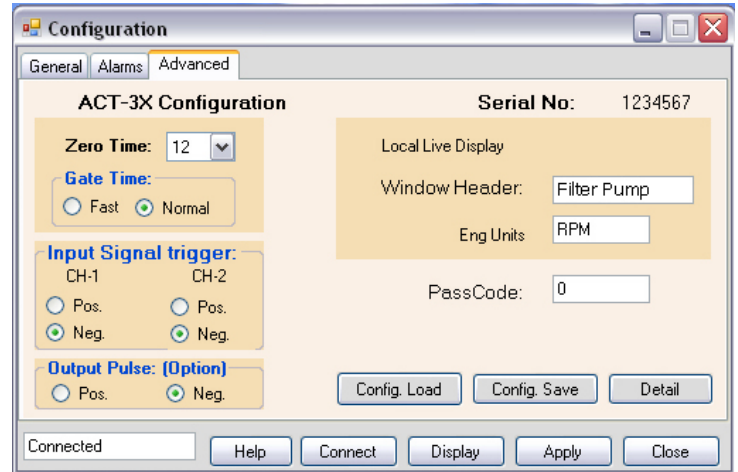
Configuration

General Alarms Advanced

ACT-3X Configuration

Serial No: 1234567

Zero Time: 12

Gate Time:
Fast Normal

Input Signal trigger:
CH-1 CH-2
Pos. Pos.
Neg. Neg.

Output Pulse: (Option)
Pos. Neg.

Local Live Display

Window Header: Filter Pump

Eng Units RPM

PassCode: 0

Config. Load Config. Save Detail

Connected

Help Connect Display Apply Close